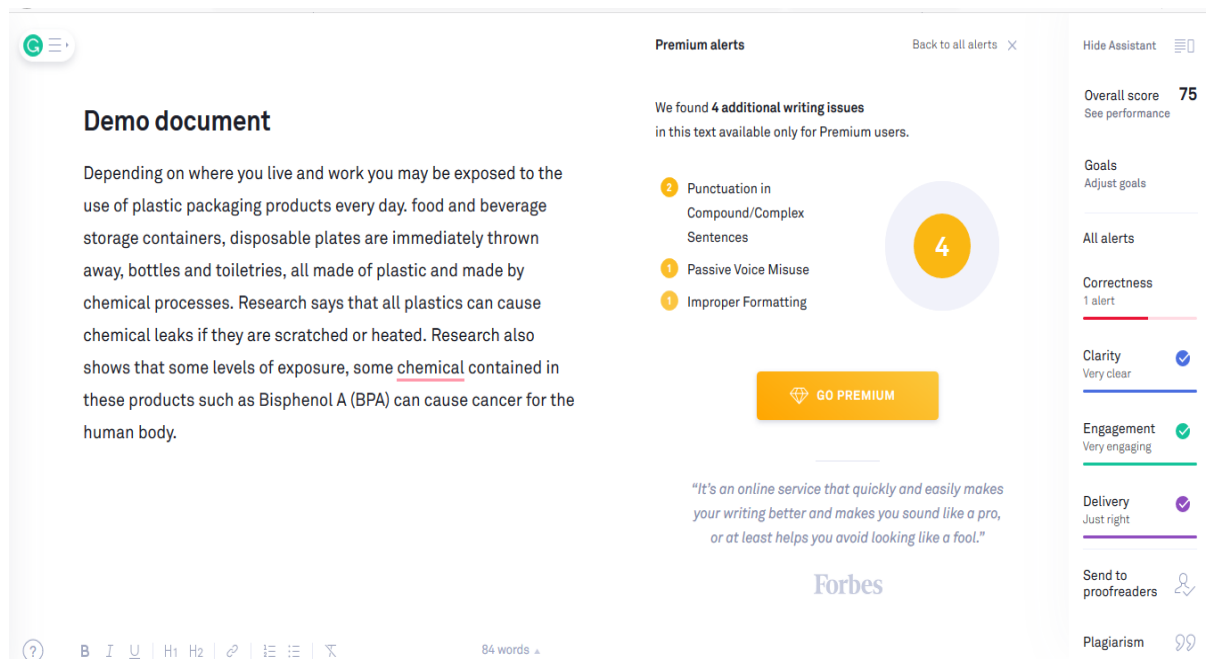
Demo document

Depending on where you live and work you may be exposed to the use of plastic packaging products every day. food and beverage storage containers, disposable plates are immediately thrown away, bottles and toiletries, all made of plastic and made by chemical processes. Research says that all plastics can cause chemical leaks if they are scratched or heated. Research also shows that some levels of exposure, some chemical contained in these products such as Bisphenol A (BPA) can cause cancer for the human body.

? B I U H1 H2 84 words

Premium alerts
Back to all alerts ×

We found **4 additional writing issues** in this text available only for Premium users.

2 Punctuation in Compound/Complex Sentences
1 Passive Voice Misuse
1 Improper Formatting

4

GO PREMIUM

"It's an online service that quickly and easily makes your writing better and makes you sound like a pro, or at least helps you avoid looking like a fool."

Forbes

Hide Assistant

Overall score 75
See performance

Goals
Adjust goals

All alerts

Correctness
1 alert

Clarity
Very clear

Engagement
Very engaging

Delivery
Just right

Send to proofreaders

Plagiarism